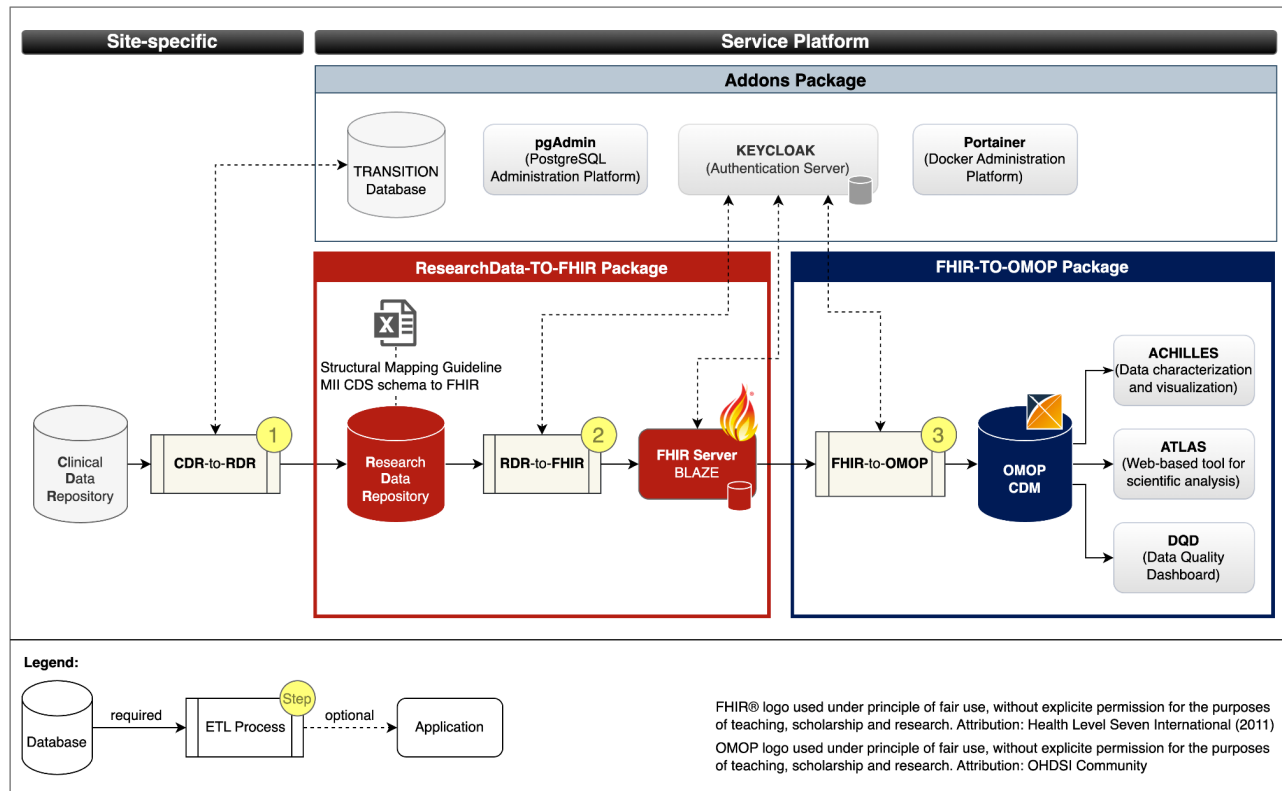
Site-specific

Service Platform

Addons Package

TRANSITION Database

pgAdmin (PostgreSQL Administration Platform)

KEYCLOAK (Authentication Server)

Portainer (Docker Administration Platform)

ResearchData-TO-FHIR Package

Structural Mapping Guideline MII CDS schema to FHIR

FHIR-TO-OMOP Package

ACHILLES (Data characterization and visualization)

ATLAS (Web-based tool for scientific analysis)

DQD (Data Quality Dashboard)

Clinical Data Repository

1 CDR-to-RDR

Research Data Repository

2 RDR-to-FHIR

FHIR Server BLAZE

3 FHIR-to-OMOP

OMOP CDM

Legend:

Database

required

Step ETL Process

optional

Application

FHIR® logo used under principle of fair use, without explicite permission for the purposes of teaching, scholarship and research. Attribution: Health Level Seven International (2011)

OMOP logo used under principle of fair use, without explicite permission for the purposes of teaching, scholarship and research. Attribution: OHDSI Community